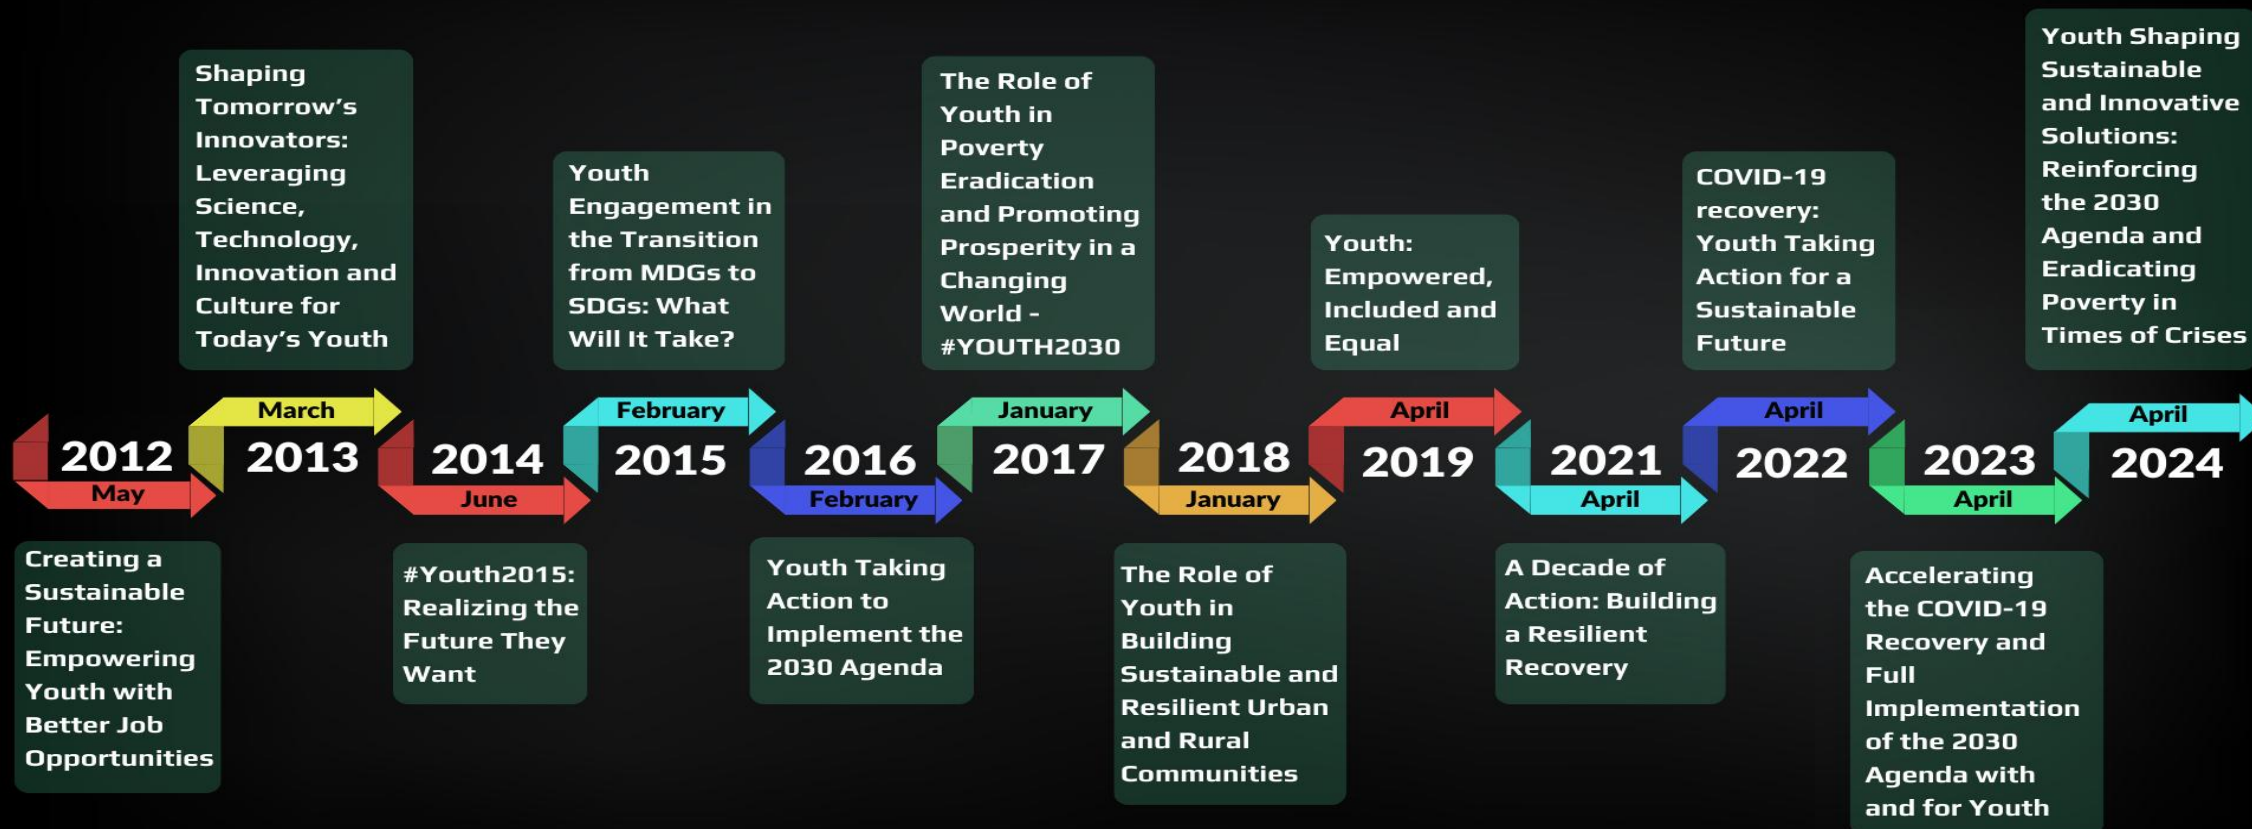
2012
May
Creating a Sustainable Future: Empowering Youth with Better Job Opportunities

March
2013
Shaping Tomorrow's Innovators: Leveraging Science, Technology, Innovation and Culture for Today's Youth

2014
June
#Youth2015: Realizing the Future They Want

February
2015
Youth Engagement in the Transition from MDGs to SDGs: What Will It Take?

2016
February
Youth Taking Action to Implement the 2030 Agenda

January
2017
The Role of Youth in Poverty Eradication and Promoting Prosperity in a Changing World - #YOUTH2030

2018
January
The Role of Youth in Building Sustainable and Resilient Urban and Rural Communities

April
2019
Youth: Empowered, Included and Equal

2021
April
A Decade of Action: Building a Resilient Recovery

April
2022
COVID-19 recovery: Youth Taking Action for a Sustainable Future

2023
April
Accelerating the COVID-19 Recovery and Full Implementation of the 2030 Agenda with and for Youth

April
2024
Youth Shaping Sustainable and Innovative Solutions: Reinforcing the 2030 Agenda and Eradicating Poverty in Times of Crises